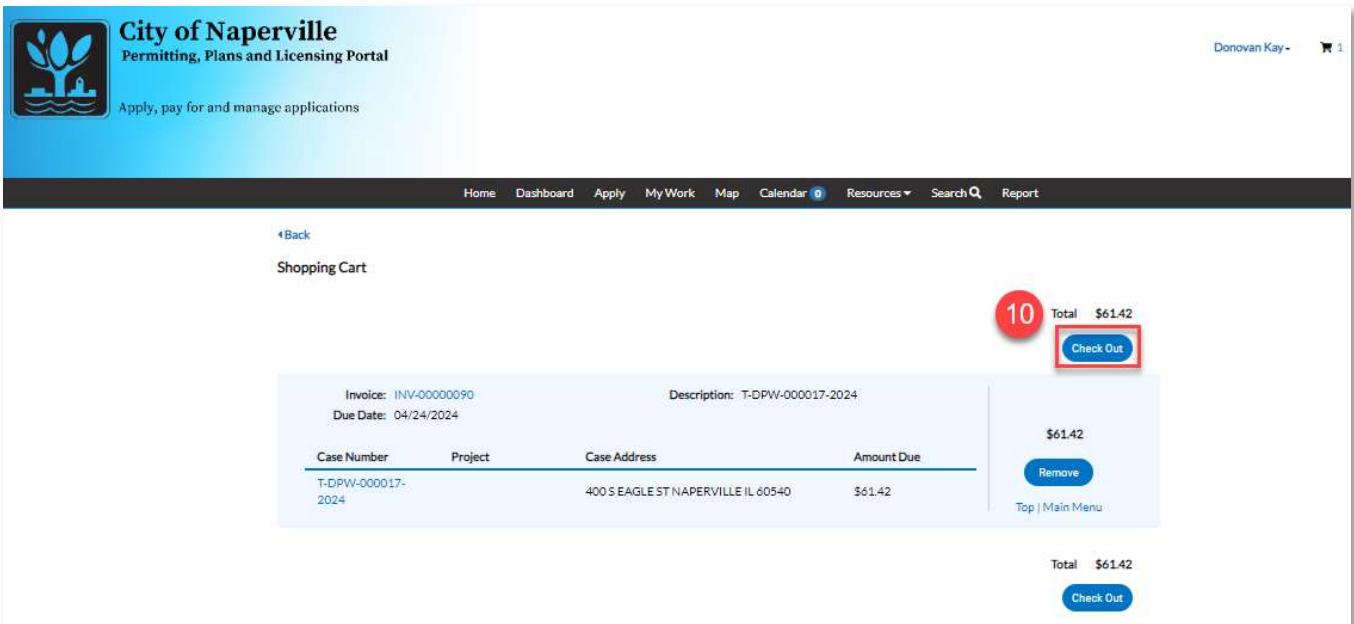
City of Naperville
Permitting, Plans and Licensing Portal

Apply, pay for and manage applications

Donovan Kay 1

Home Dashboard Apply My Work Map Calendar 0 Resources Search Report

Back

Shopping Cart

10

Total $61.42

Check Out

Invoice: INV-00000090
Due Date: 04/24/2024

Description: T-DPW-000017-2024

| Case Number | Project | Case Address | Amount Due |
|---|---|---|---|
| T-DPW-000017-2024 | | 400 S EAGLE ST NAPERVILLE IL 60540 | $61.42 |

$61.42

Remove

Top | Main Menu

Total $61.42

Check Out